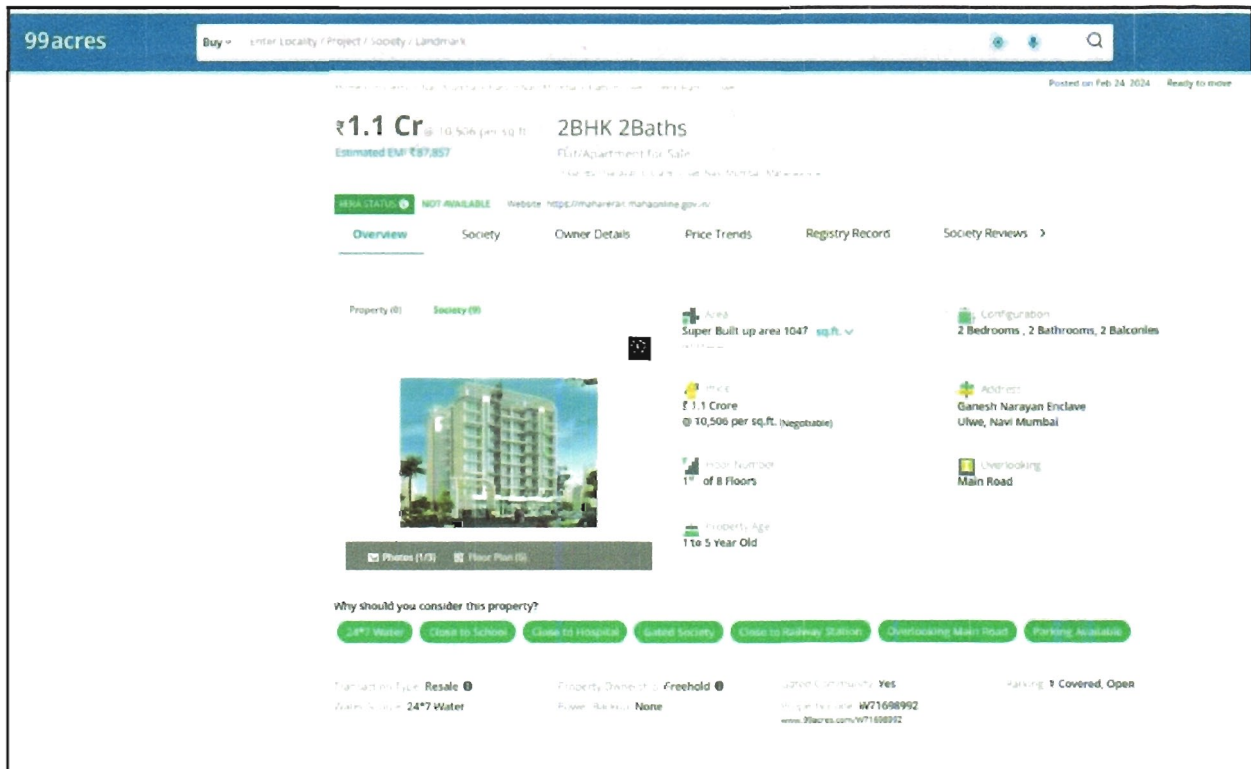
99acres

Buy Enter Locality / Project / Society / Landmark

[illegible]

Posted on Feb 24, 2024 Ready to move

₹1.1 Cr @ 10,506 per sq.ft.
Estimated EMI ₹87,857

2BHK 2Baths
Flat/Apartment for Sale
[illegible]

RERA STATUS NOT AVAILABLE Website: https://maharerait.mahaonline.gov.in/

Overview Society Owner Details Price Trends Registry Record Society Reviews >

Property (0) Society (9)

Photos (1/3) Floor Plan (5)

Area
Super Built up area 1047 sq.ft.

Configuration
2 Bedrooms , 2 Bathrooms, 2 Balconies

Price
₹ 1.1 Crore
@ 10,506 per sq.ft. (Negotiable)

Address
Ganesh Narayan Enclave
Ulwe, Navi Mumbai

Floor Number
1st of 8 Floors

Overlooking
Main Road

Property Age
1 to 5 Year Old

Why should you consider this property?

24*7 Water Close to School Close to Hospital Gated Society Close to Railway Station Overlooking Main Road Parking Available

Transaction Type Resale
Water Source 24*7 Water
Property Ownership Freehold
Power Backup None
Gated Community Yes
Property Code W71698992
www.99acres.com/W71698992
Parking 1 Covered, Open